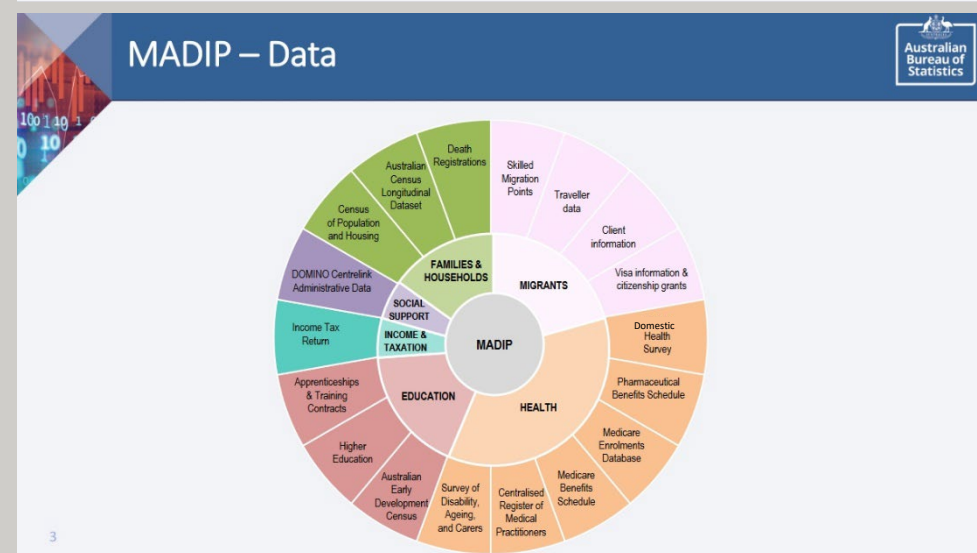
MADIP – Data

Australian Bureau of Statistics

MADIP

FAMILIES & HOUSEHOLDS

Death Registrations

Australian Census Longitudinal Dataset

Census of Population and Housing

MIGRANTS

Skilled Migration Points

Traveller data

Client information

Visa information & citizenship grants

SOCIAL SUPPORT

DOMINO Centrelink Administrative Data

INCOME & TAXATION

Income Tax Return

EDUCATION

Apprenticeships & Training Contracts

Higher Education

Australian Early Development Census

HEALTH

Domestic Health Survey

Pharmaceutical Benefits Schedule

Medicare Enrolments Database

Medicare Benefits Schedule

Centralised Register of Medical Practitioners

Survey of Disability, Ageing, and Carers

3